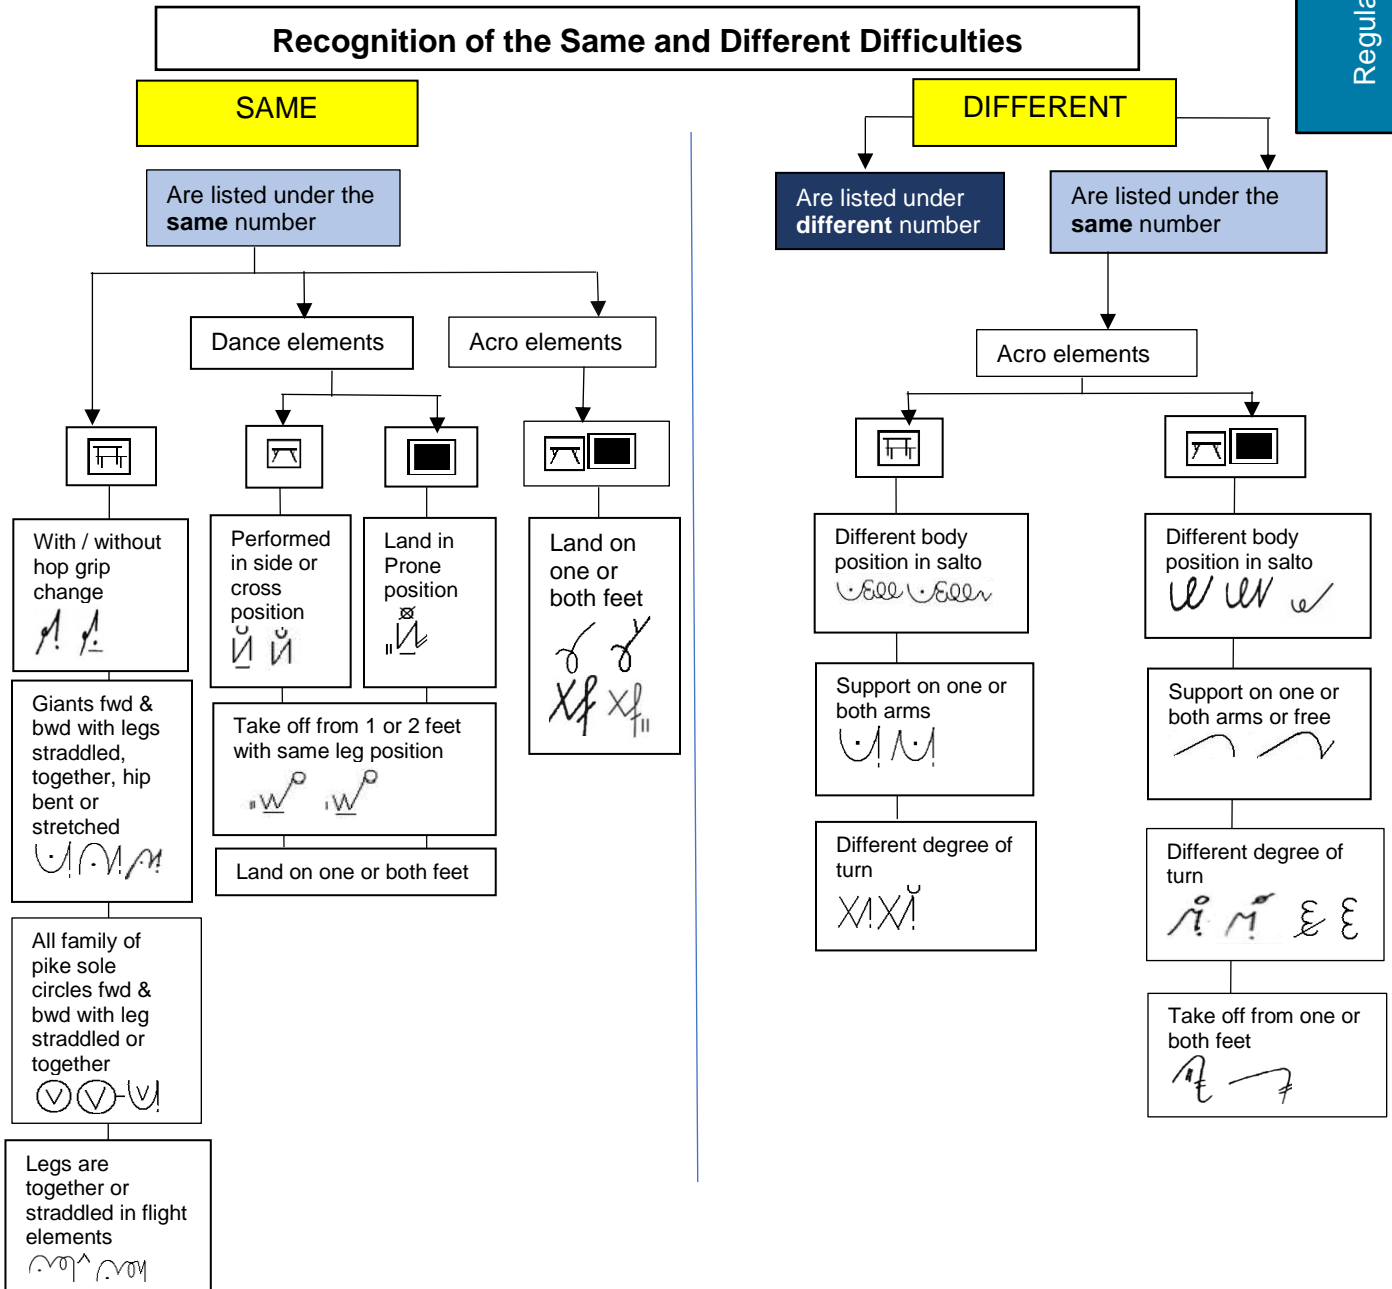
Recognition of the Same and Different Difficulties

Regula

SAME

Are listed under the **same** number

Dance elements

Acro elements

With / without hop grip change

Giants fwd & bwd with legs straddled, together, hip bent or stretched

All family of pike sole circles fwd & bwd with leg straddled or together

Legs are together or straddled in flight elements

Performed in side or cross position

Land in Prone position

Take off from 1 or 2 feet with same leg position

Land on one or both feet

Land on one or both feet

DIFFERENT

Are listed under **different** number

Are listed under the **same** number

Acro elements

Different body position in salto

Support on one or both arms

Different degree of turn

Different body position in salto

Support on one or both arms or free

Different degree of turn

Take off from one or both feet